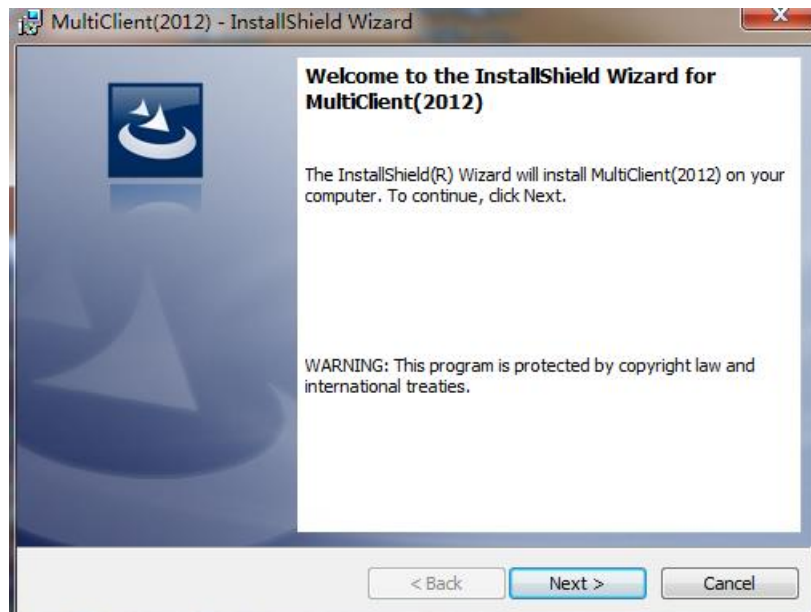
MultiClient(2012) - InstallShield Wizard

Welcome to the InstallShield Wizard for MultiClient(2012)

The InstallShield(R) Wizard will install MultiClient(2012) on your computer. To continue, click Next.

WARNING: This program is protected by copyright law and international treaties.

< Back
Next >
Cancel